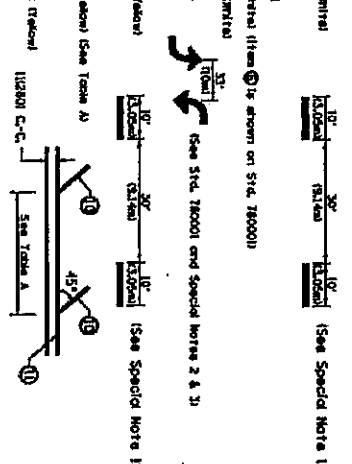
10' (3.05m) | 30' (9.14m) | 10' (3.05m) (See Special Note 1

(See Std. 78001 and Special Notes 2 & 3)

10' (3.05m) | 30' (9.14m) | 10' (3.05m)

12" (305mm)

rial (Item ⑩ is shown on Std. 78000)

See Table A

45°

10

10

11

(See Table A)

(78001 C-C)